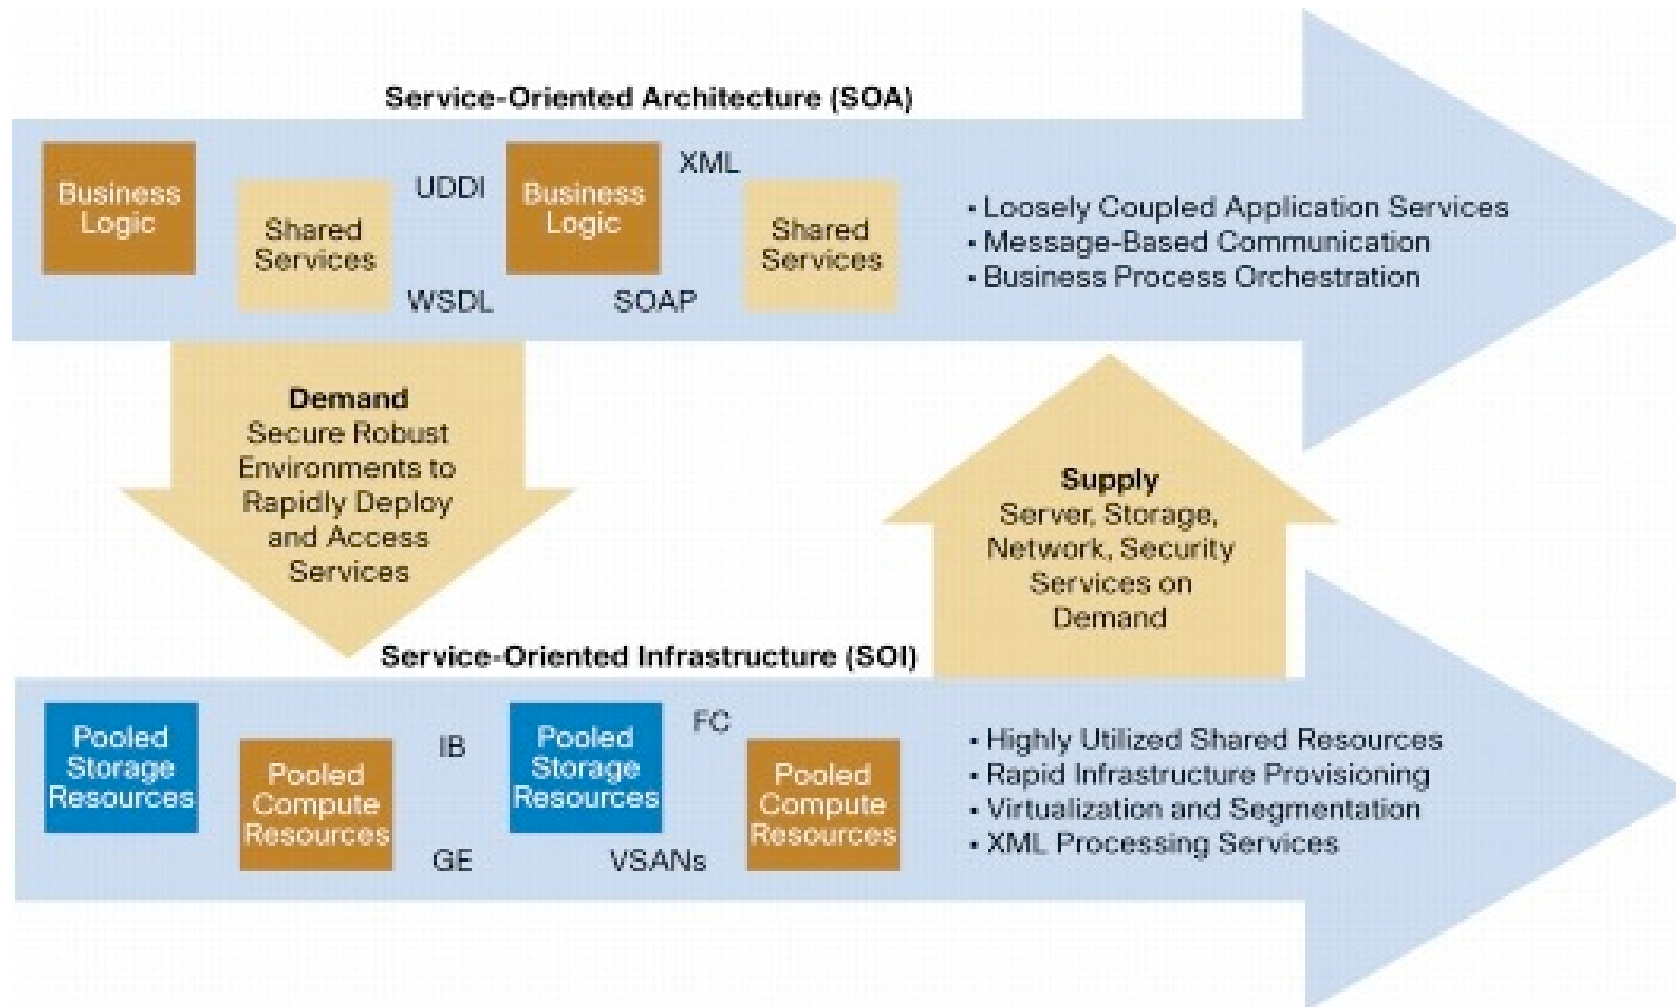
Service-Oriented Architecture (SOA)

Business Logic

Shared Services

UDDI

WSDL

Business Logic

XML

SOAP

Shared Services

• Loosely Coupled Application Services
• Message-Based Communication
• Business Process Orchestration

Demand
Secure Robust Environments to Rapidly Deploy and Access Services

Supply
Server, Storage, Network, Security Services on Demand

Service-Oriented Infrastructure (SOI)

Pooled Storage Resources

Pooled Compute Resources

IB

GE

Pooled Storage Resources

FC

VSANs

Pooled Compute Resources

• Highly Utilized Shared Resources
• Rapid Infrastructure Provisioning
• Virtualization and Segmentation
• XML Processing Services